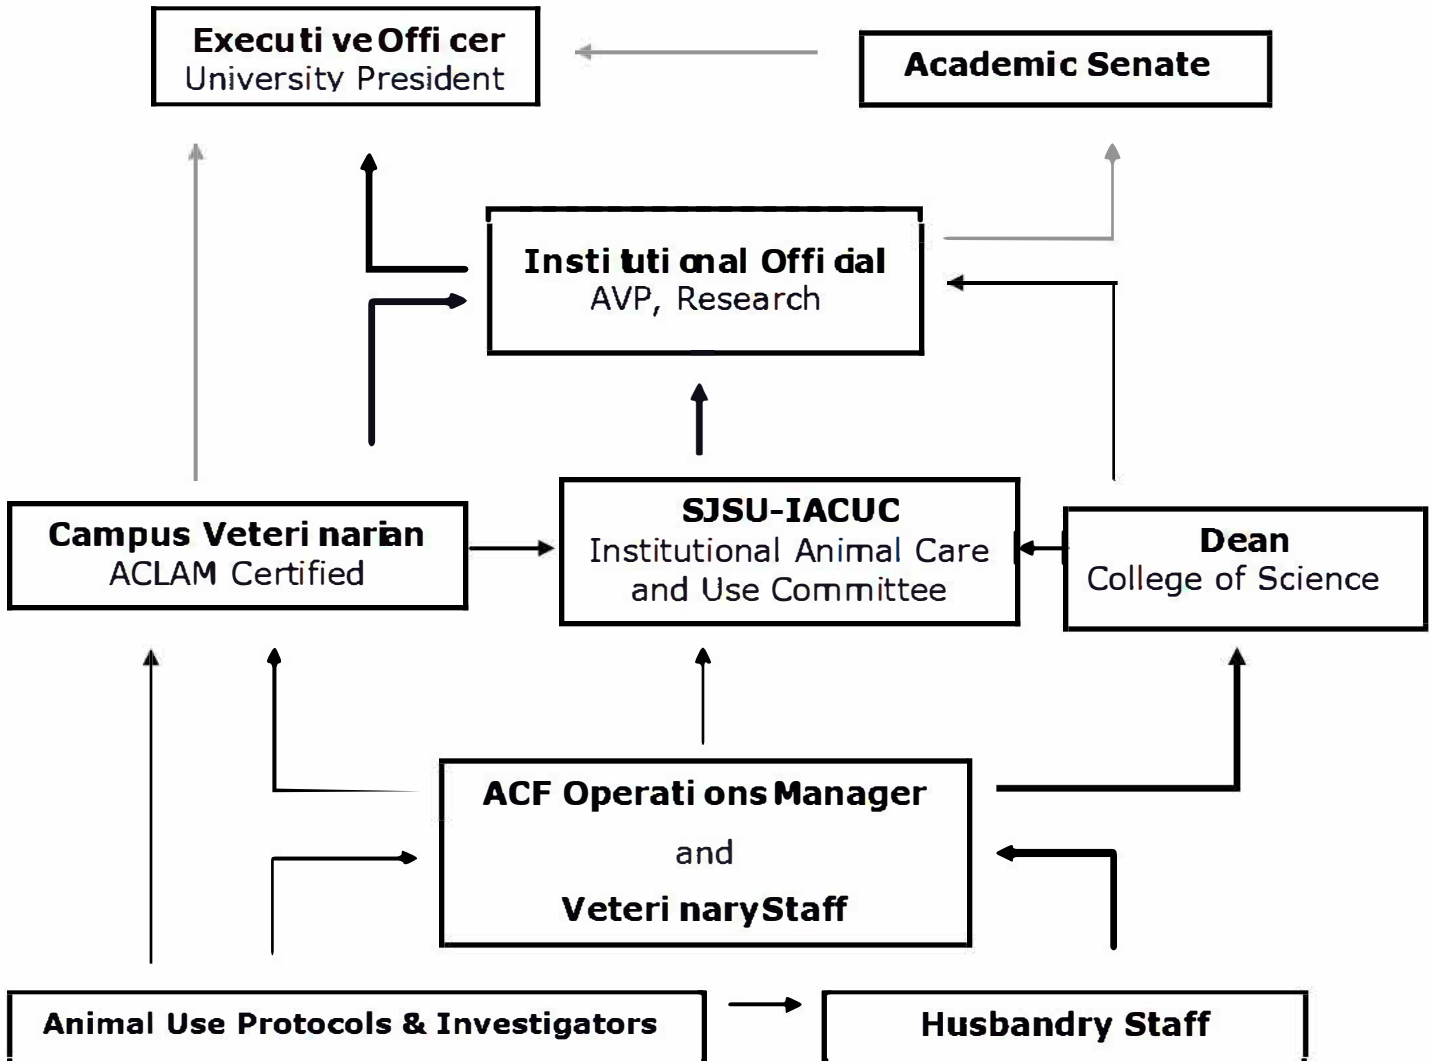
Executi ve Offi cer
University President

Academic Senate

Insti tuti onal Offi cial
AVP, Research

Campus Veteri narian
ACLAM Certified

SJSU-IACUC
Institutional Animal Care and Use Committee

Dean
College of Science

ACF Operati ons Manager
and
Veteri nary Staff

Animal Use Protocols & Investigators

Husbandry Staff